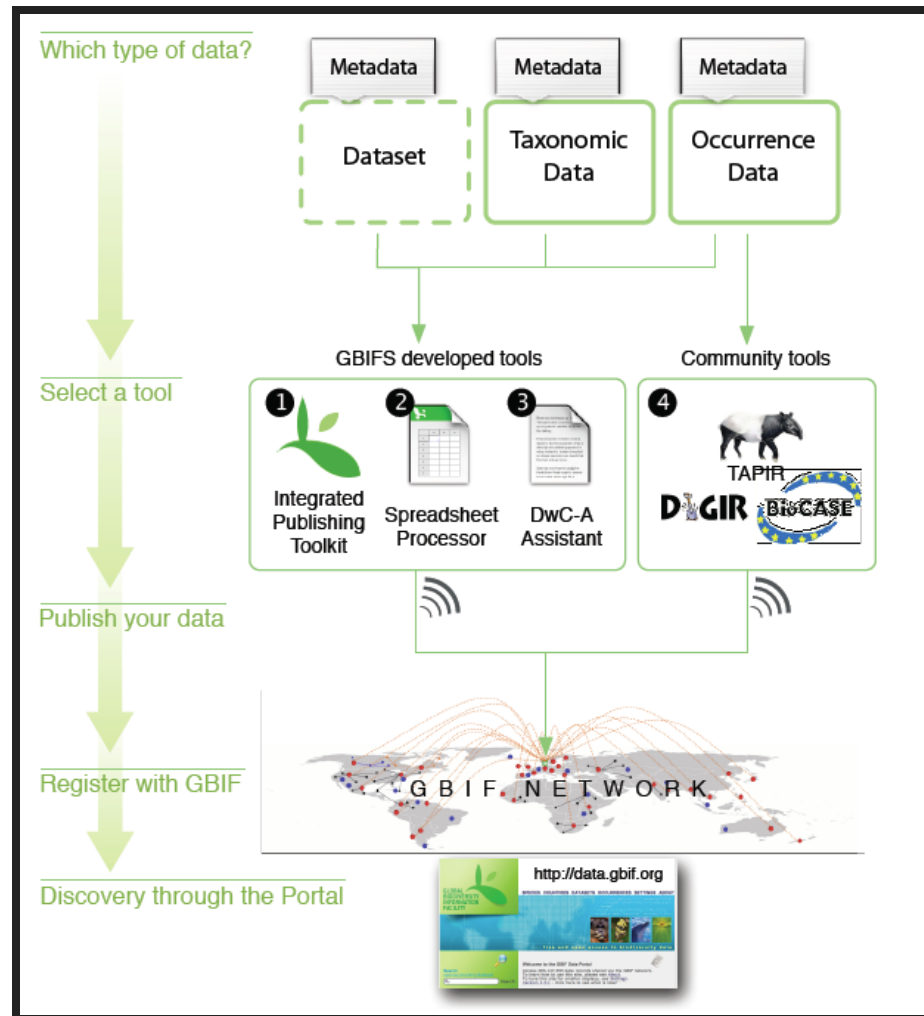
Which type of data?

Metadata

Metadata

Metadata

Dataset

Taxonomic Data

Occurrence Data

GBIFS developed tools

Community tools

Select a tool

1

Integrated Publishing Toolkit

2

Spreadsheet Processor

3

DwC-A Assistant

4

TAPIR

DiGIR

BioCASE

Publish your data

Register with GBIF

G B I F N E T W O R K

Discovery through the Portal

http://data.gbif.org

GLOBAL BIODIVERSITY INFORMATION FACILITY

Welcome to the GBIF Data Portal

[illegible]